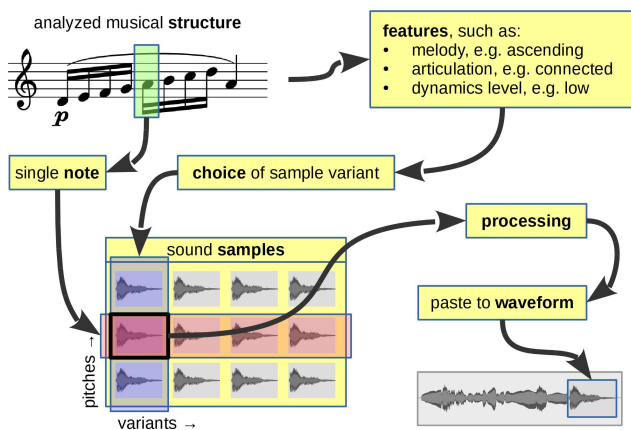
analyzed musical **structure**

$p$

**features**, such as:
• melody, e.g. ascending
• articulation, e.g. connected
• dynamics level, e.g. low

single **note**

**choice** of sample variant

sound **samples**

**processing**

paste to **waveform**

pitches →

variants →